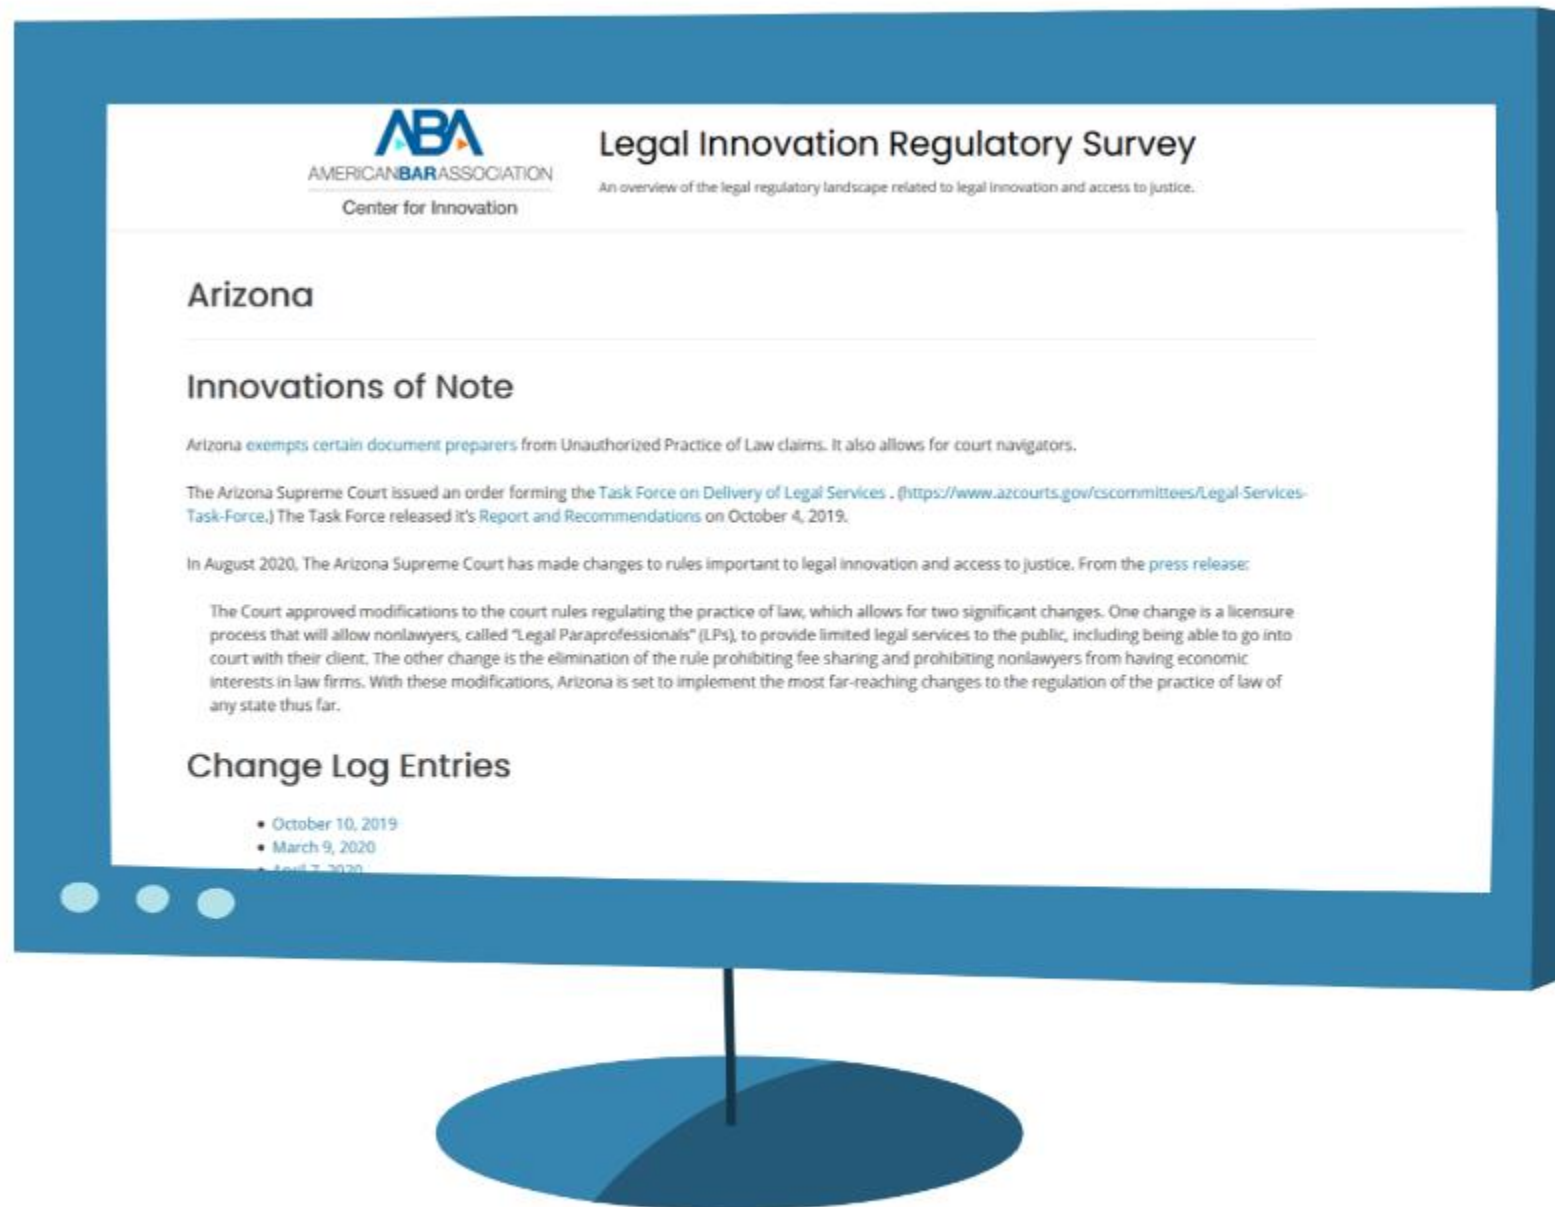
ABA
AMERICANBARASSOCIATION
Center for Innovation

Legal Innovation Regulatory Survey
An overview of the legal regulatory landscape related to legal innovation and access to justice.

Arizona

Innovations of Note

Arizona exempts certain document preparers from Unauthorized Practice of Law claims. It also allows for court navigators.

The Arizona Supreme Court issued an order forming the Task Force on Delivery of Legal Services . (https://www.azcourts.gov/cscommittees/Legal-Services-Task-Force.) The Task Force released it's Report and Recommendations on October 4, 2019.

In August 2020, The Arizona Supreme Court has made changes to rules important to legal innovation and access to justice. From the press release:

The Court approved modifications to the court rules regulating the practice of law, which allows for two significant changes. One change is a licensure process that will allow nonlawyers, called "Legal Paraprofessionals" (LPs), to provide limited legal services to the public, including being able to go into court with their client. The other change is the elimination of the rule prohibiting fee sharing and prohibiting nonlawyers from having economic interests in law firms. With these modifications, Arizona is set to implement the most far-reaching changes to the regulation of the practice of law of any state thus far.

Change Log Entries

• October 10, 2019
• March 9, 2020
• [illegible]